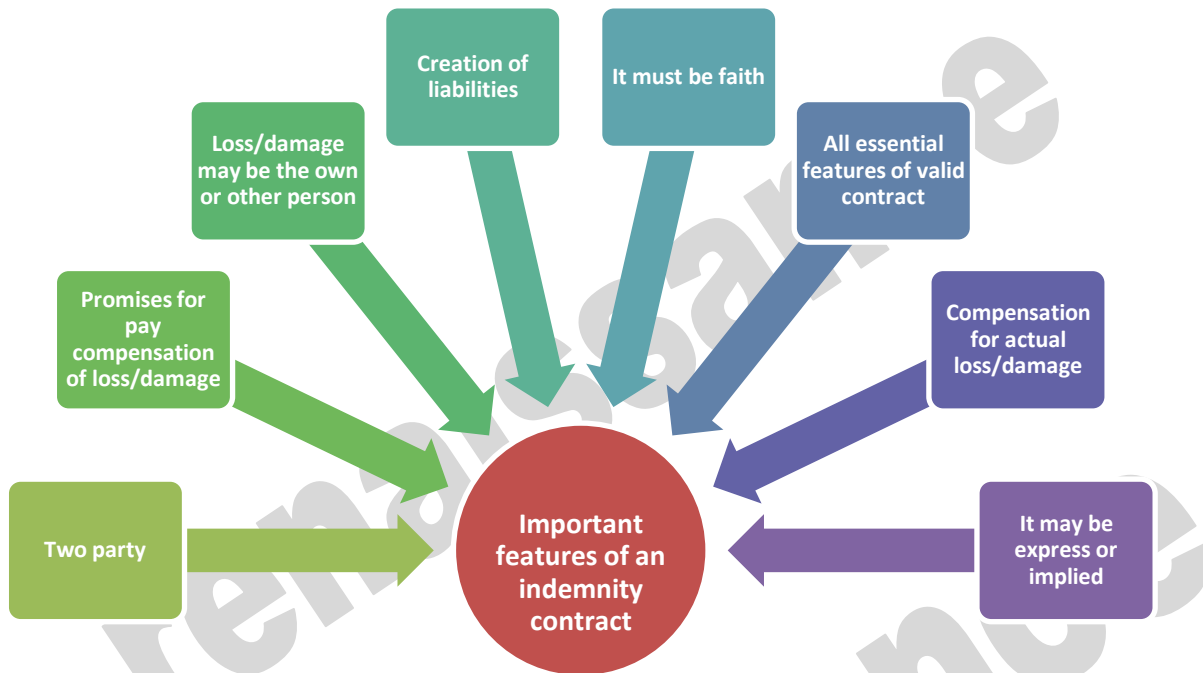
Creation of liabilities

It must be faith

Loss/damage may be the own or other person

All essential features of valid contract

Promises for pay compensation of loss/damage

Compensation for actual loss/damage

Two party

Important features of an indemnity contract

It may be express or implied

renaissance